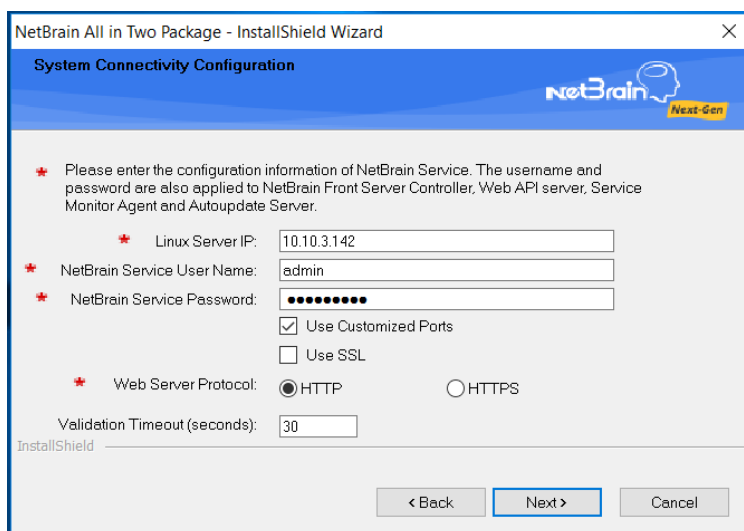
NetBrain All in Two Package - InstallShield Wizard

System Connectivity Configuration

NetBrain Next-Gen

* Please enter the configuration information of NetBrain Service. The username and password are also applied to NetBrain Front Server Controller, Web API server, Service Monitor Agent and Autoupdate Server.

* Linux Server IP: 10.10.3.142

* NetBrain Service User Name: admin

* NetBrain Service Password: ●●●●●●●●●

Use Customized Ports

Use SSL

* Web Server Protocol: HTTP HTTPS

Validation Timeout (seconds): 30

InstallShield

< Back Next > Cancel